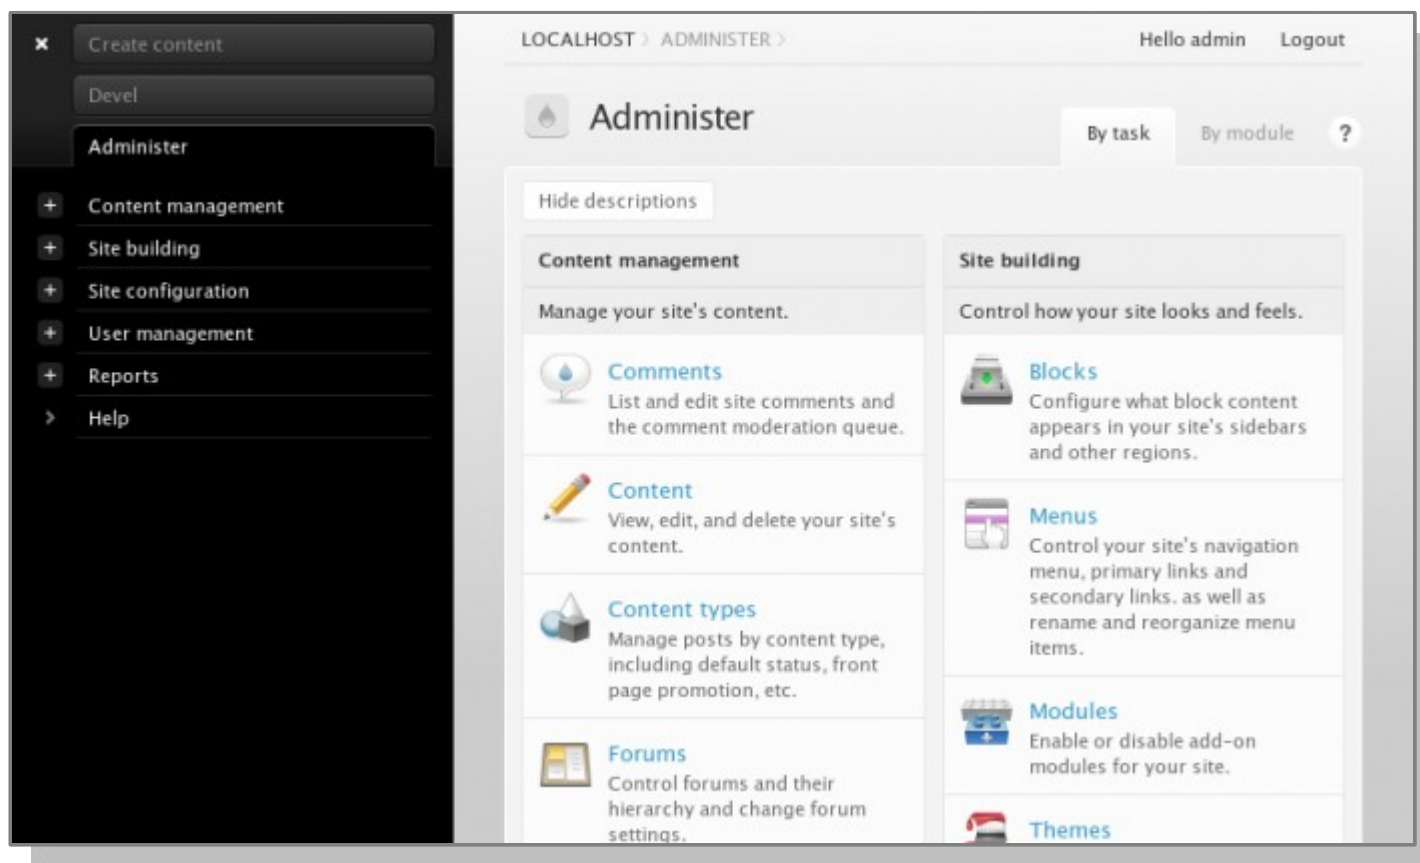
×
Create content
Devel
Administer

+ Content management
+ Site building
+ Site configuration
+ User management
+ Reports
> Help

LOCALHOST › ADMINISTER ›

Hello admin Logout

Administer

By task By module ?

Hide descriptions

Content management

Manage your site's content.

Comments
List and edit site comments and the comment moderation queue.

Content
View, edit, and delete your site's content.

Content types
Manage posts by content type, including default status, front page promotion, etc.

Forums
Control forums and their hierarchy and change forum settings.

Site building

Control how your site looks and feels.

Blocks
Configure what block content appears in your site's sidebars and other regions.

Menus
Control your site's navigation menu, primary links and secondary links. as well as rename and reorganize menu items.

Modules
Enable or disable add-on modules for your site.

Themes